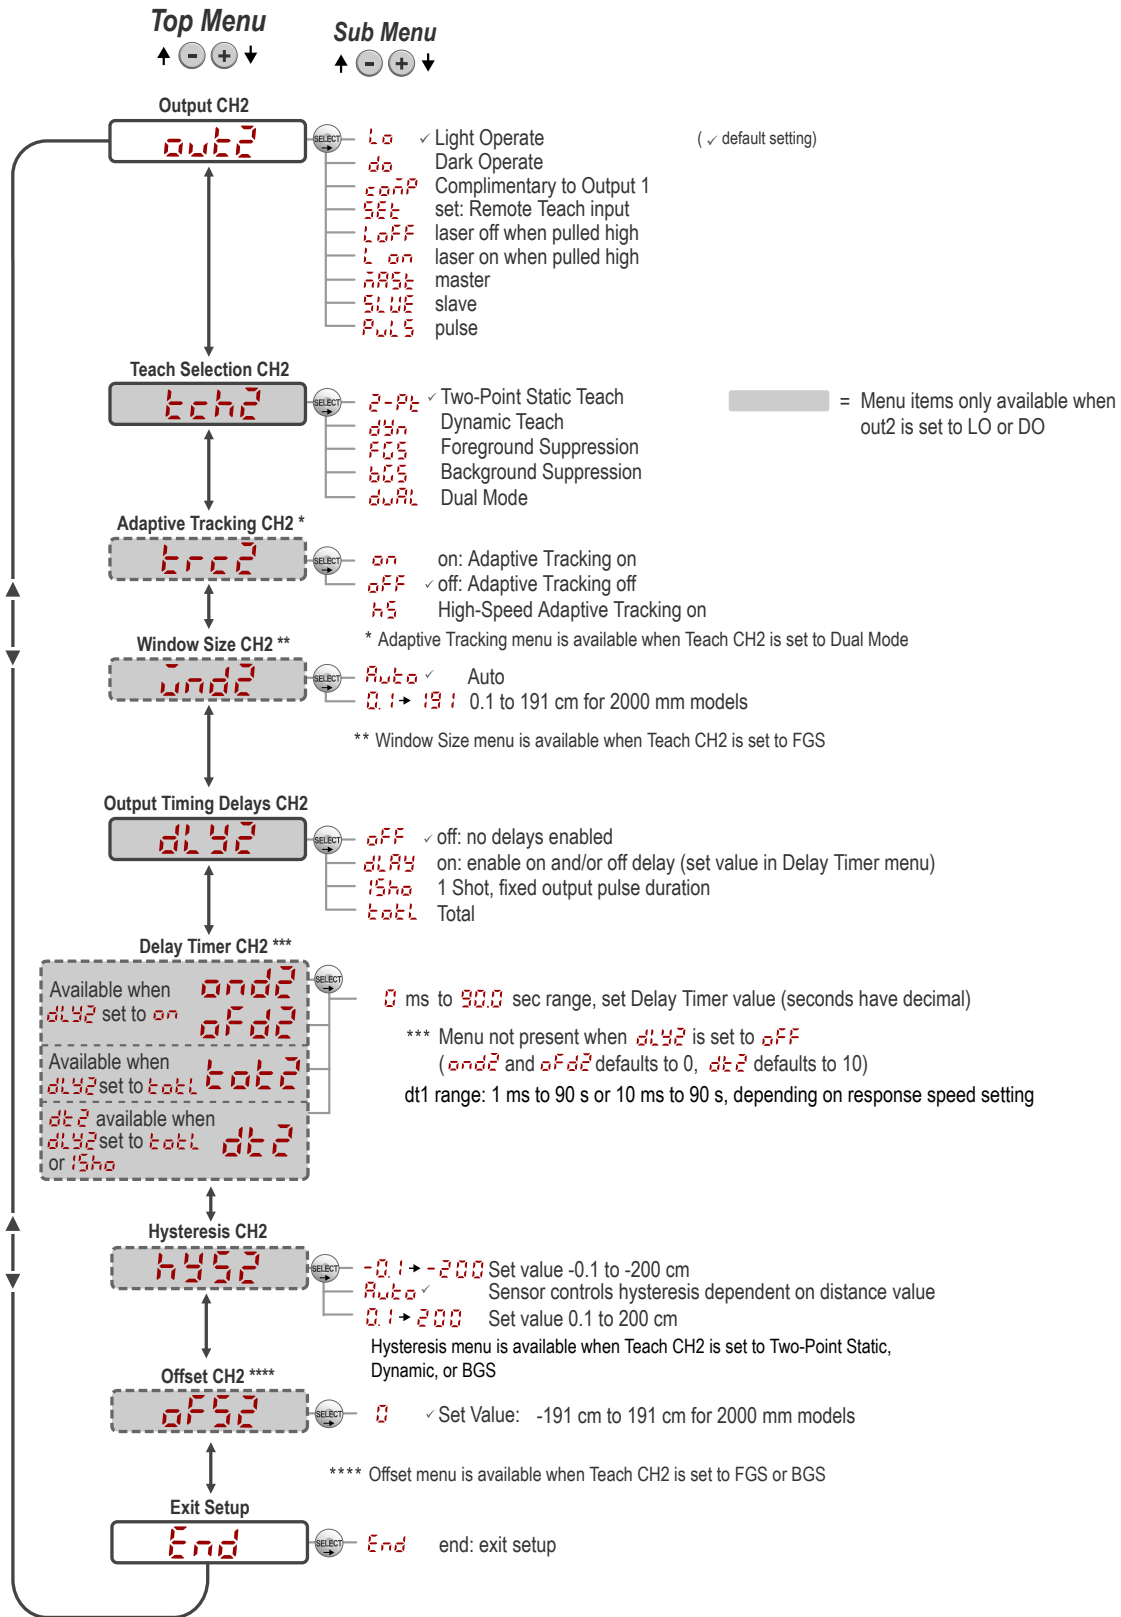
Top Menu
Sub Menu

Output CH2
out2
SELECT
Lo ✓ Light Operate
do Dark Operate
comP Complimentary to Output 1
SEt set: Remote Teach input
LoFF laser off when pulled high
L on laser on when pulled high
mASt master
SLUE slave
PuLS pulse
( ✓ default setting)

Teach Selection CH2
tch2
SELECT
2-Pt ✓ Two-Point Static Teach
dYn Dynamic Teach
FGS Foreground Suppression
bGS Background Suppression
duAL Dual Mode
= Menu items only available when out2 is set to LO or DO

Adaptive Tracking CH2 *
trc2
SELECT
on on: Adaptive Tracking on
oFF ✓ off: Adaptive Tracking off
hS High-Speed Adaptive Tracking on
* Adaptive Tracking menu is available when Teach CH2 is set to Dual Mode

Window Size CH2 **
wnd2
SELECT
Auto ✓ Auto
0.1 → 191 0.1 to 191 cm for 2000 mm models
** Window Size menu is available when Teach CH2 is set to FGS

Output Timing Delays CH2
dLY2
SELECT
oFF ✓ off: no delays enabled
dLAY on: enable on and/or off delay (set value in Delay Timer menu)
1Sho 1 Shot, fixed output pulse duration
totL Total

Delay Timer CH2 ***
SELECT
Available when dLY2 set to on ond2 oFd2
Available when dLY2 set to totL tot2
dt2 available when dLY2 set to totL or 1Sho dt2
0 ms to 90.0 sec range, set Delay Timer value (seconds have decimal)
*** Menu not present when dLY2 is set to oFF (ond2 and oFd2 defaults to 0, dt2 defaults to 10)
dt1 range: 1 ms to 90 s or 10 ms to 90 s, depending on response speed setting

Hysteresis CH2
hYS2
SELECT
-0.1 → -200 Set value -0.1 to -200 cm
Auto ✓ Sensor controls hysteresis dependent on distance value
0.1 → 200 Set value 0.1 to 200 cm
Hysteresis menu is available when Teach CH2 is set to Two-Point Static, Dynamic, or BGS

Offset CH2 ****
oFS2
SELECT
0 ✓ Set Value: -191 cm to 191 cm for 2000 mm models
**** Offset menu is available when Teach CH2 is set to FGS or BGS

Exit Setup
End
SELECT
End end: exit setup